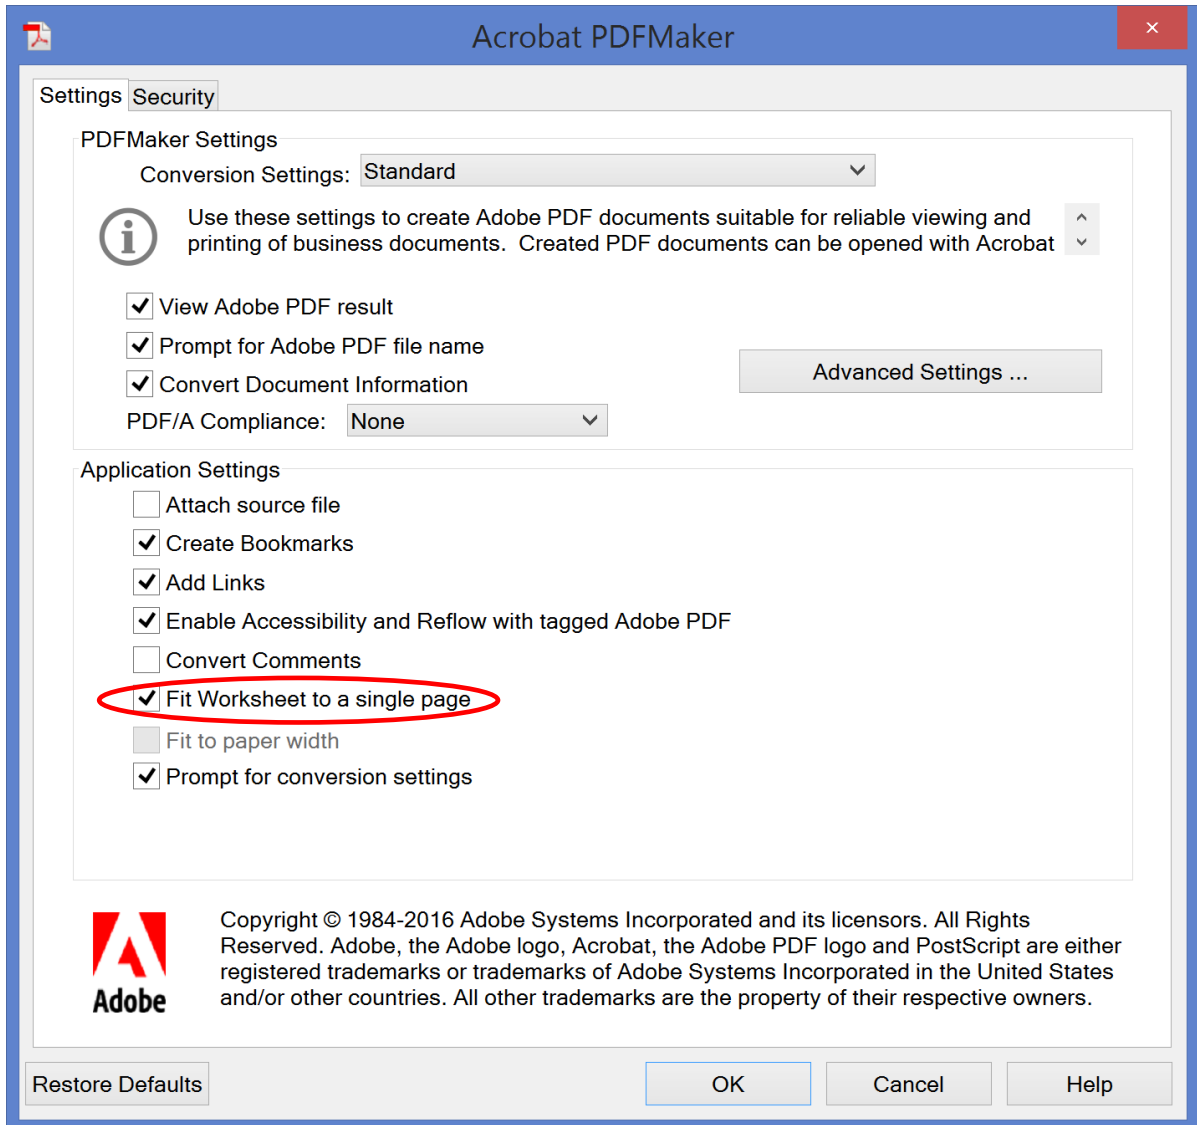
Acrobat PDFMaker

×

Settings Security

PDFMaker Settings

Conversion Settings: Standard

Use these settings to create Adobe PDF documents suitable for reliable viewing and printing of business documents. Created PDF documents can be opened with Acrobat

View Adobe PDF result

Prompt for Adobe PDF file name

Convert Document Information

Advanced Settings ...

PDF/A Compliance: None

Application Settings

Attach source file

Create Bookmarks

Add Links

Enable Accessibility and Reflow with tagged Adobe PDF

Convert Comments

Fit Worksheet to a single page

Fit to paper width

Prompt for conversion settings

Adobe

Copyright © 1984-2016 Adobe Systems Incorporated and its licensors. All Rights Reserved. Adobe, the Adobe logo, Acrobat, the Adobe PDF logo and PostScript are either registered trademarks or trademarks of Adobe Systems Incorporated in the United States and/or other countries. All other trademarks are the property of their respective owners.

Restore Defaults

OK

Cancel

Help